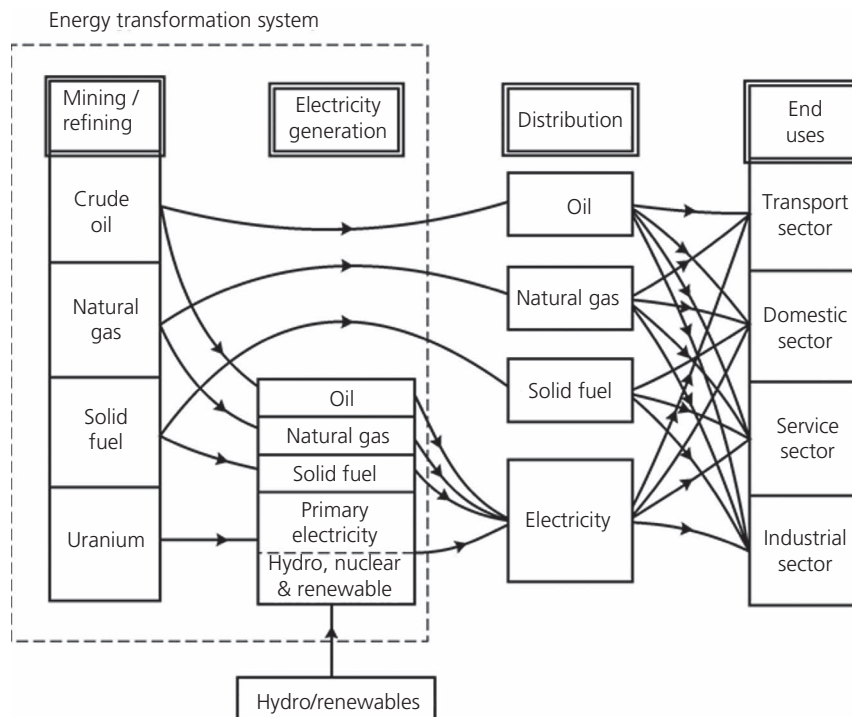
Energy transformation system

Mining / refining

Electricity generation

Distribution

End uses

Crude oil

Natural gas

Solid fuel

Uranium

Oil

Natural gas

Solid fuel

Primary electricity

Hydro, nuclear & renewable

Oil

Natural gas

Solid fuel

Electricity

Transport sector

Domestic sector

Service sector

Industrial sector

Hydro/renewables